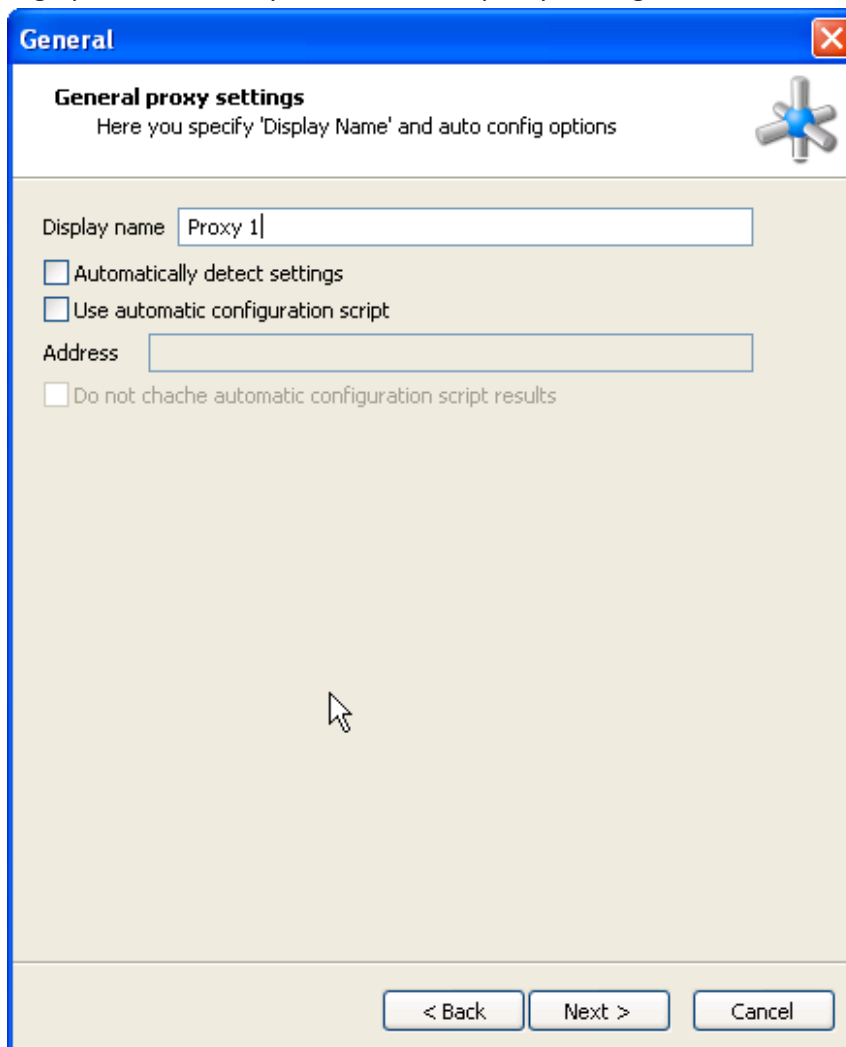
General

General proxy settings
Here you specify 'Display Name' and auto config options

Display name Proxy 1

Automatically detect settings

Use automatic configuration script

Address

Do not chache automatic configuration script results

< Back Next > Cancel